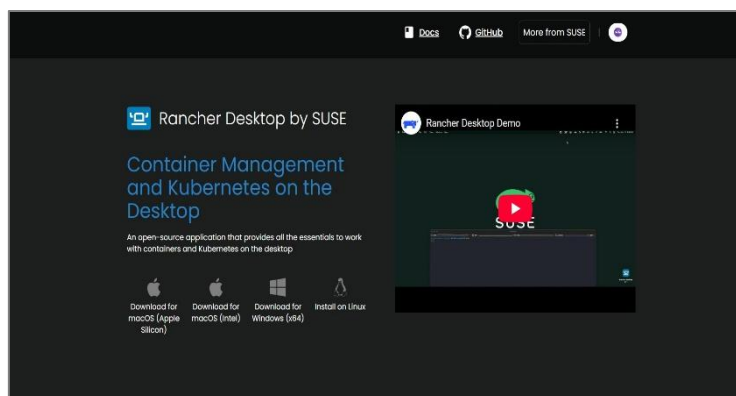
Docs GitHub More from SUSE

Rancher Desktop by SUSE

Container Management and Kubernetes on the Desktop

An open-source application that provides all the essentials to work with containers and Kubernetes on the desktop

Download for macOS (Apple Silicon)

Download for macOS (Intel)

Download for Windows (x64)

Install on Linux

Rancher Desktop Demo

SUSE